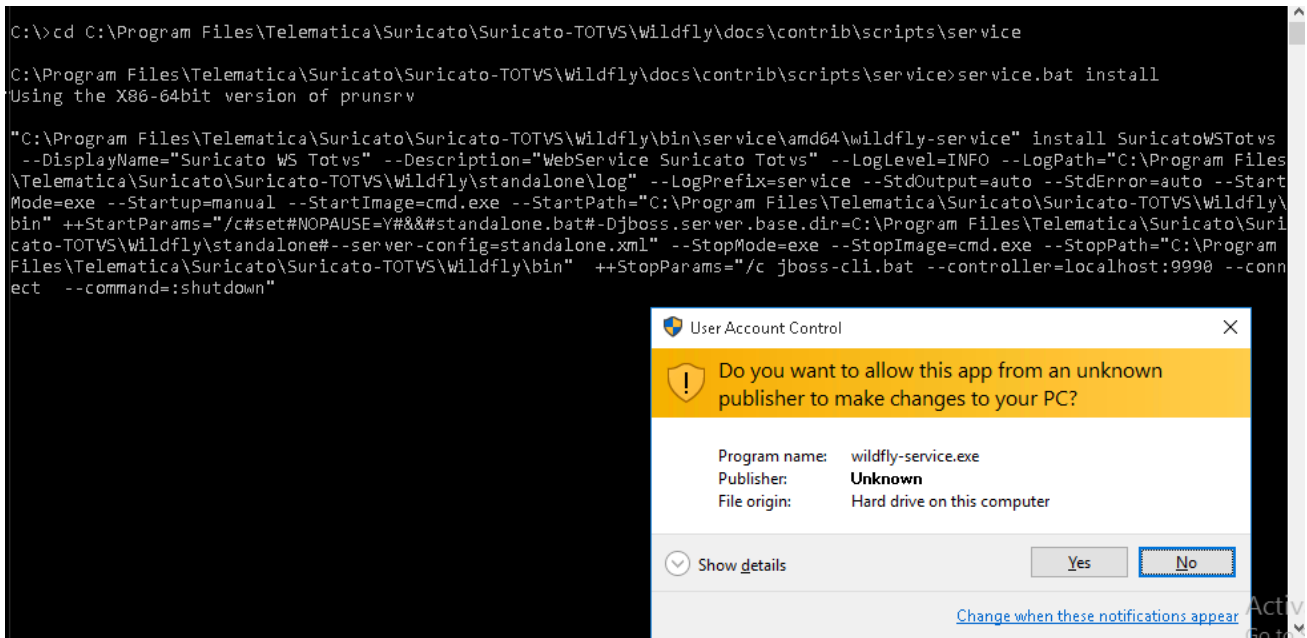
C:\>cd C:\Program Files\Telematica\Suricato\Suricato-TOTVS\Wildfly\docs\contrib\scripts\service

C:\Program Files\Telematica\Suricato\Suricato-TOTVS\Wildfly\docs\contrib\scripts\service>service.bat install
Using the X86-64bit version of prunsrv

"C:\Program Files\Telematica\Suricato\Suricato-TOTVS\Wildfly\bin\service\amd64\wildfly-service" install SuricatoWSTotvs --DisplayName="Suricato WS Totvs" --Description="WebService Suricato Totvs" --LogLevel=INFO --LogPath="C:\Program Files\Telematica\Suricato\Suricato-TOTVS\Wildfly\standalone\log" --LogPrefix=service --StdOutput=auto --StdError=auto --StartMode=exe --Startup=manual --StartImage=cmd.exe --StartPath="C:\Program Files\Telematica\Suricato\Suricato-TOTVS\Wildfly\bin" ++StartParams="/c#set#NOPAUSE=Y#&&#standalone.bat#-Djboss.server.base.dir=C:\Program Files\Telematica\Suricato\Suricato-TOTVS\Wildfly\standalone#--server-config=standalone.xml" --StopMode=exe --StopImage=cmd.exe --StopPath="C:\Program Files\Telematica\Suricato\Suricato-TOTVS\Wildfly\bin" ++StopParams="/c jboss-cli.bat --controller=localhost:9990 --connect --command=:shutdown"

User Account Control

Do you want to allow this app from an unknown publisher to make changes to your PC?

Program name: wildfly-service.exe
Publisher: Unknown
File origin: Hard drive on this computer

Show details

Yes

No

Change when these notifications appear

Activ
Go to